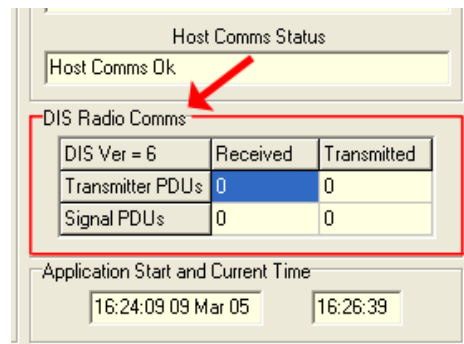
Host Comms Status

Host Comms Ok

DIS Radio Comms

| DIS Ver = 6 | Received | Transmitted |
|---|---|---|
| Transmitter PDUs | 0 | 0 |
| Signal PDUs | 0 | 0 |

Application Start and Current Time

16:24:09 09 Mar 05

16:26:39